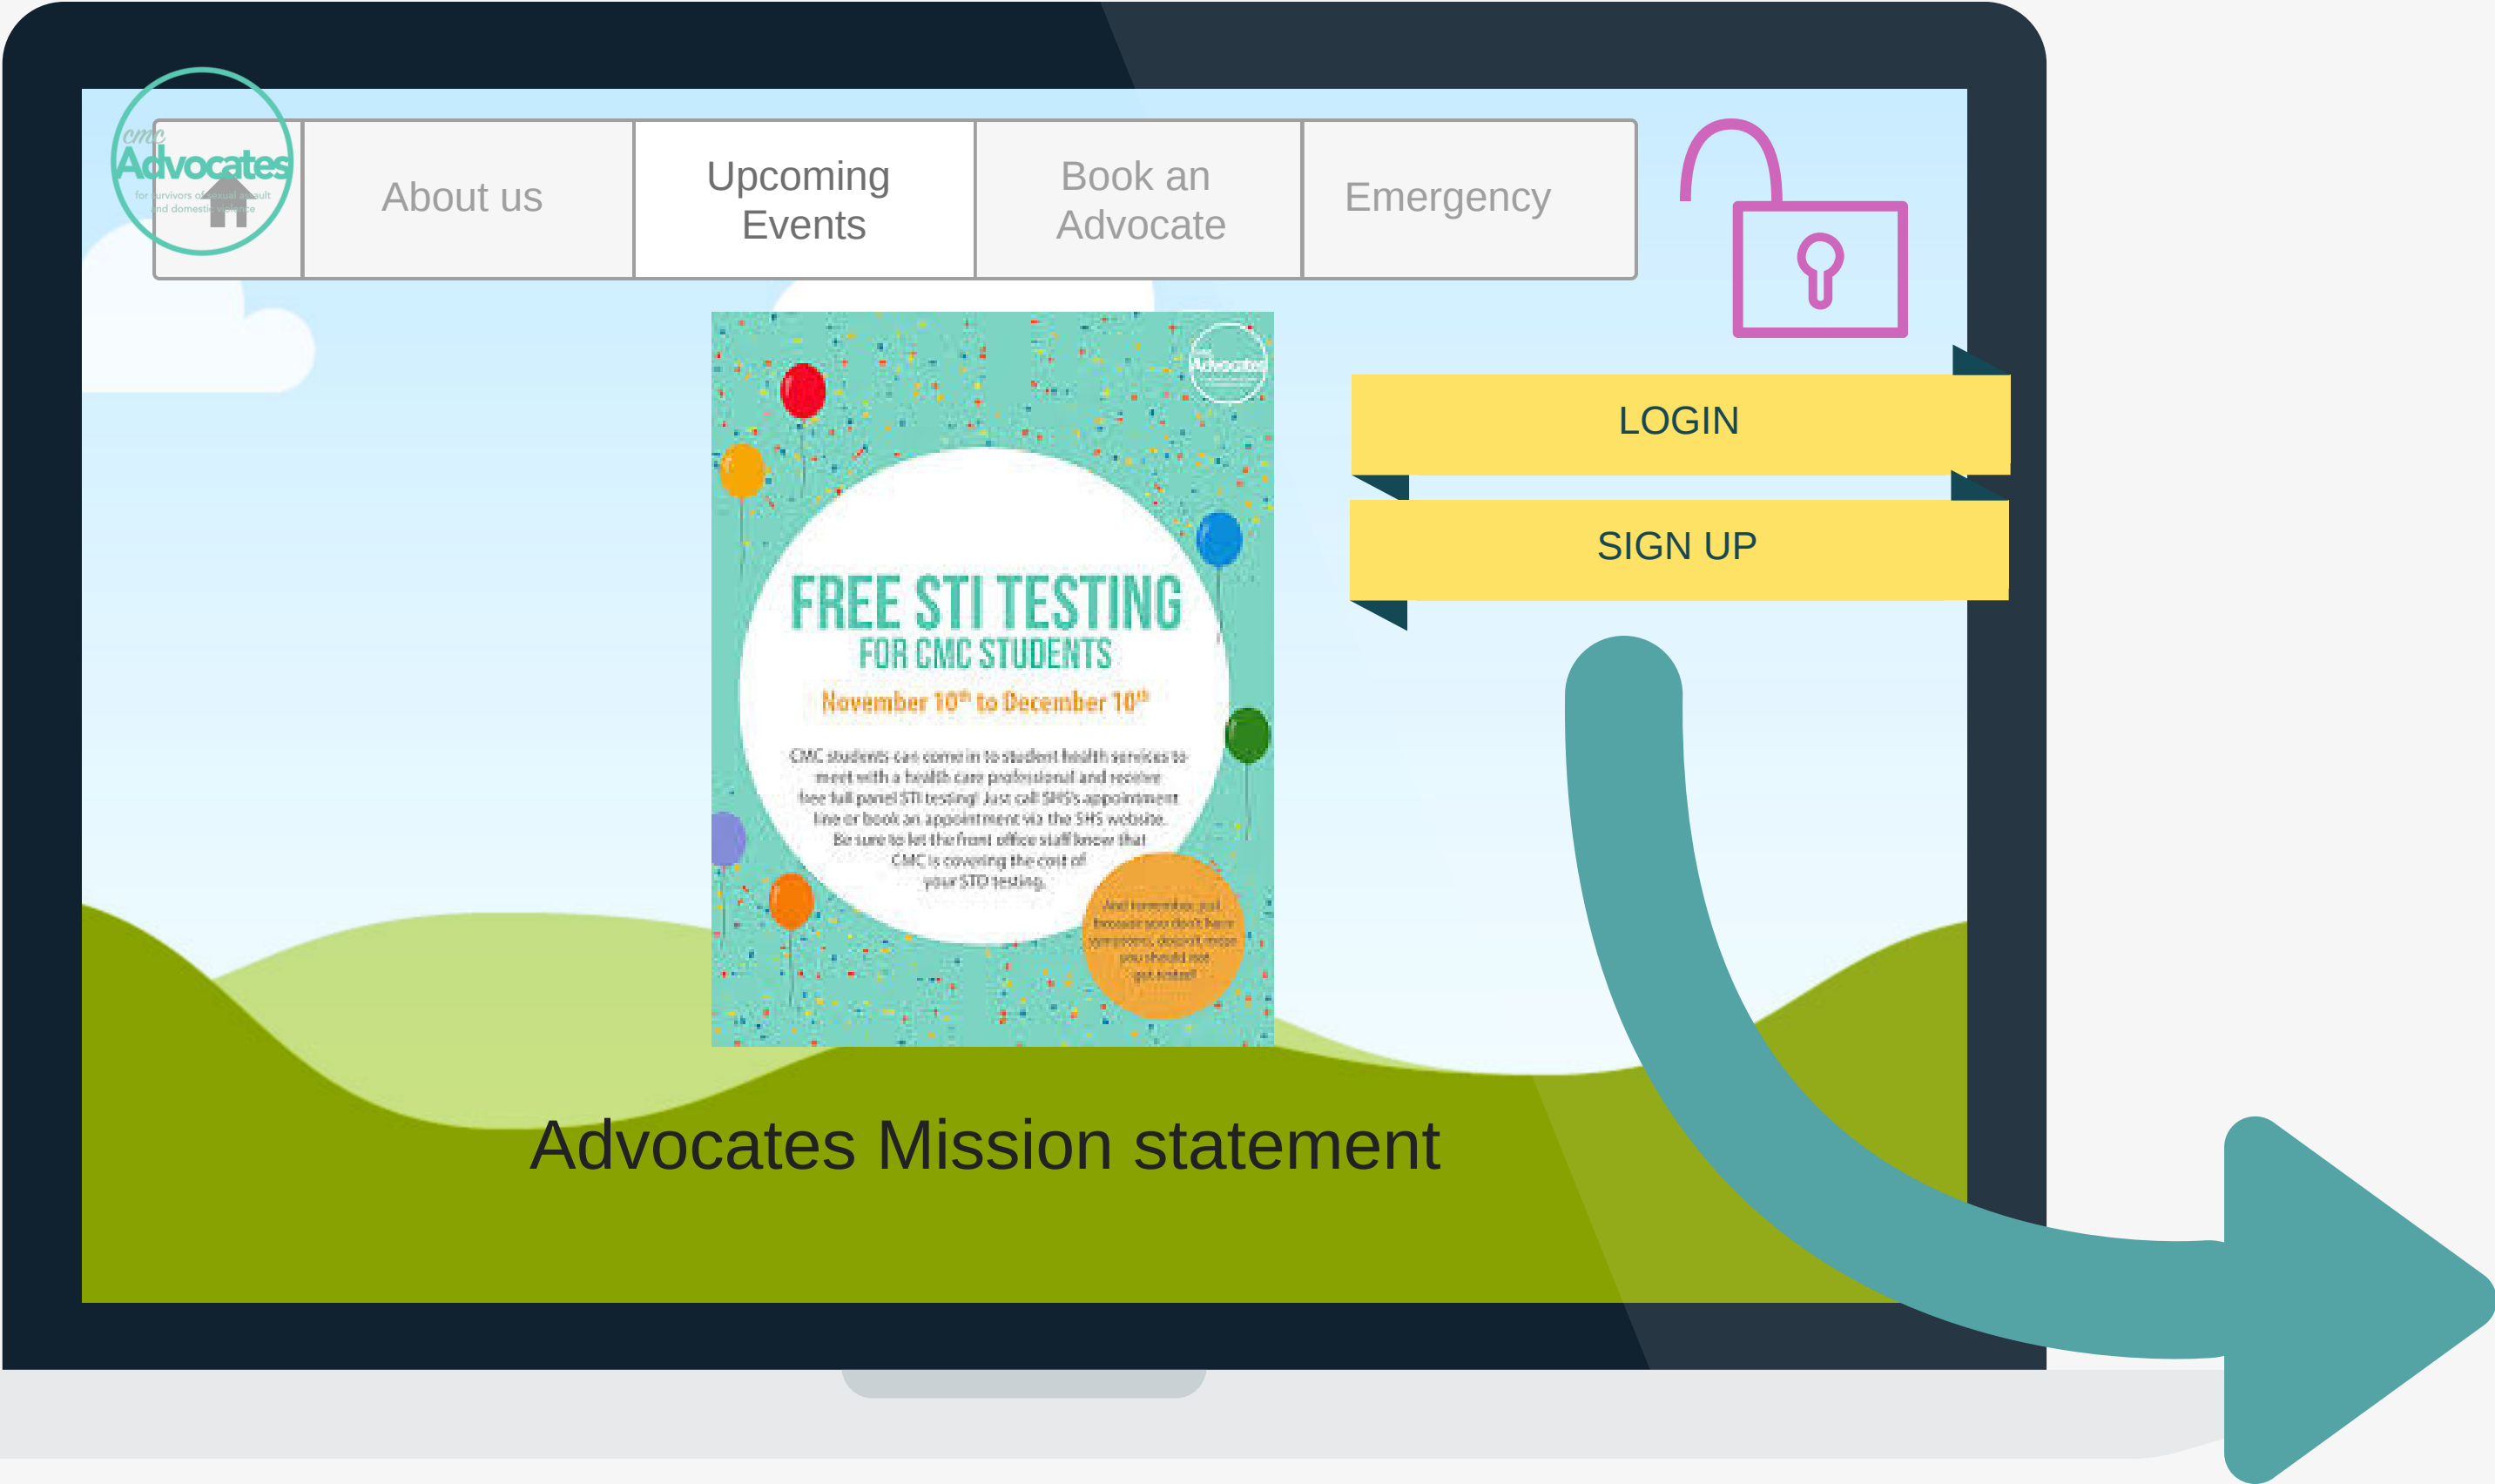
cmc Advocates
for survivors of sexual assault and domestic violence

About us

Upcoming Events

Book an Advocate

Emergency

LOGIN

SIGN UP

Advocates

FREE STI TESTING
FOR CMC STUDENTS
November 10th to December 10th

CMC students can come in to student health services to meet with a health care professional and receive free full panel STI testing! Just call SHS's appointment line or book an appointment via the SHS website. Be sure to let the front office staff know that CMC is covering the cost of your STD testing.

And remember, just because you don't have symptoms, doesn't mean you should not get tested!

Advocates Mission statement